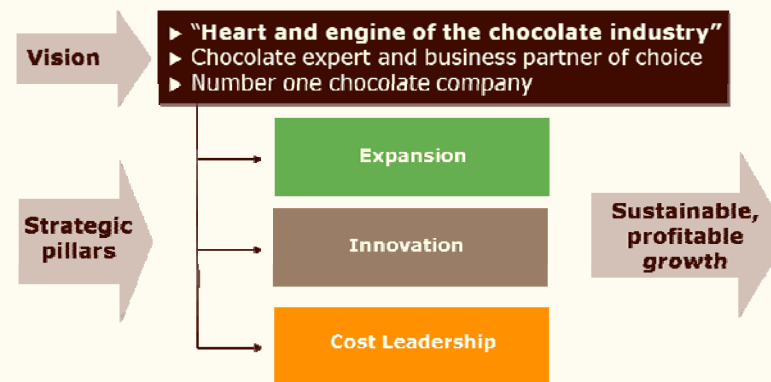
Vision

▸ "Heart and engine of the chocolate industry"
▸ Chocolate expert and business partner of choice
▸ Number one chocolate company

Strategic pillars

Expansion

Innovation

Cost Leadership

Sustainable, profitable growth